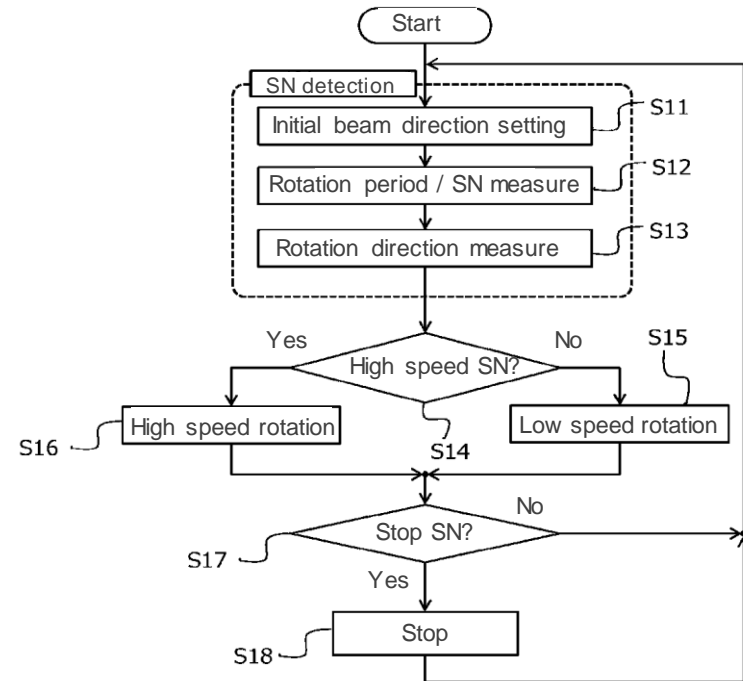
Start

SN detection

Initial beam direction setting

S11

Rotation period / SN measure

S12

Rotation direction measure

S13

Yes

No

High speed SN?

S15

High speed rotation

Low speed rotation

S16

S14

No

Stop SN?

S17

Yes

Stop

S18